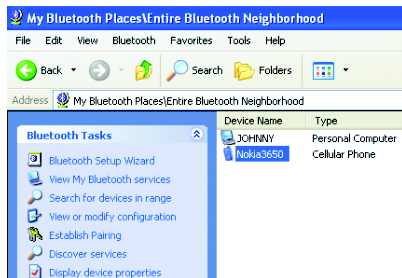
My Bluetooth Places\Entire Bluetooth Neighborhood

File Edit View Bluetooth Favorites Tools Help

Back Search Folders

Address My Bluetooth Places\Entire Bluetooth Neighborhood

Bluetooth Tasks

Bluetooth Setup Wizard
View My Bluetooth services
Search for devices in range
View or modify configuration
Establish Pairing
Discover services
Display device properties

| Device Name | Type |
|---|---|
| JOHNNY | Personal Computer |
| Nokia3650 | Cellular Phone |